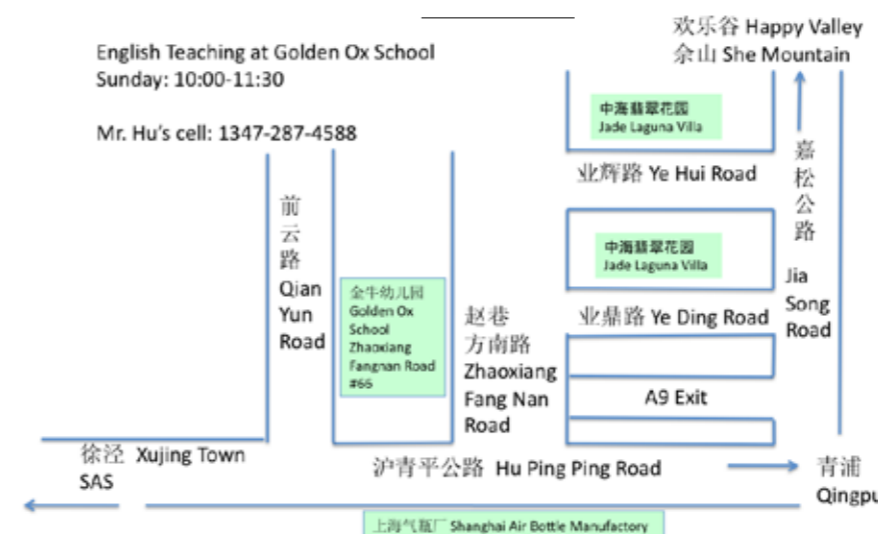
English Teaching at Golden Ox School
Sunday: 10:00-11:30

Mr. Hu's cell: 1347-287-4588

欢乐谷 Happy Valley
佘山 She Mountain

中海翡翠花园
Jade Laguna Villa

业辉路 Ye Hui Road

嘉松公路

中海翡翠花园
Jade Laguna Villa

Jia Song Road

前云路
Qian Yun Road

金牛幼儿园
Golden Ox School
Zhaoxiang Fangnan Road #66

赵巷方南路
Zhaoxiang Fang Nan Road

业鼎路 Ye Ding Road

A9 Exit

徐泾 Xujing Town
SAS

沪青平公路 Hu Ping Ping Road

青浦
Qingpu

上海气瓶厂 Shanghai Air Bottle Manufactory